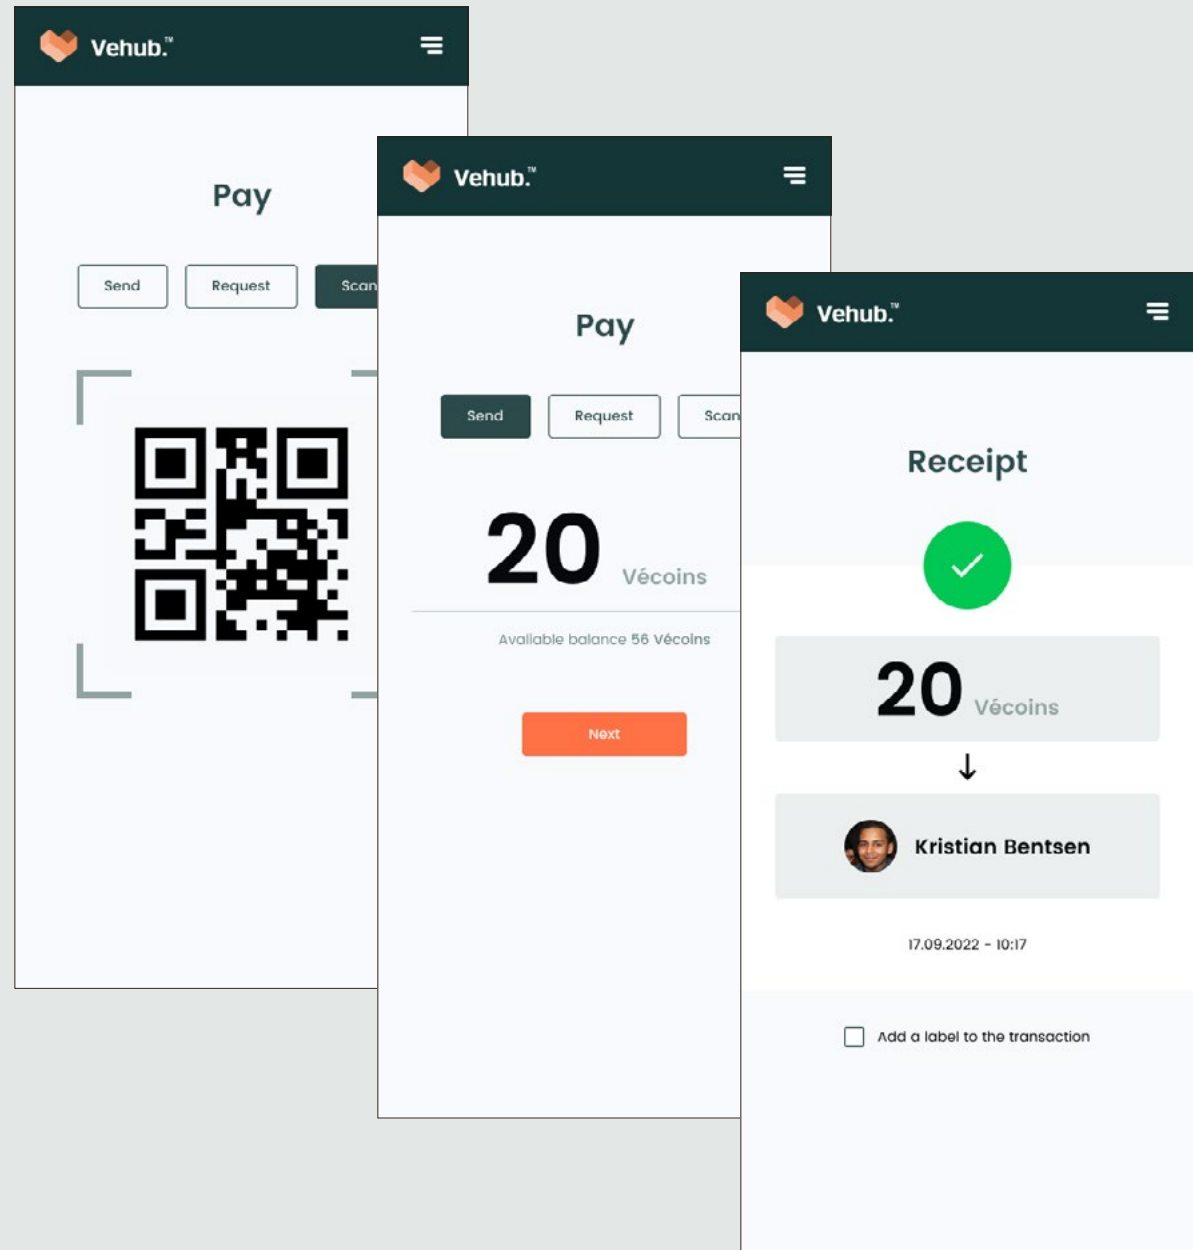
Vehub.™

Pay

Send
Request
Scan

Vehub.™

Pay

Send
Request
Scan

20 Vécoins

Available balance 56 Vécoins

Next

Vehub.™

Receipt

20 Vécoins

↓

Kristian Bentsen

17.09.2022 - 10:17

Add a label to the transaction